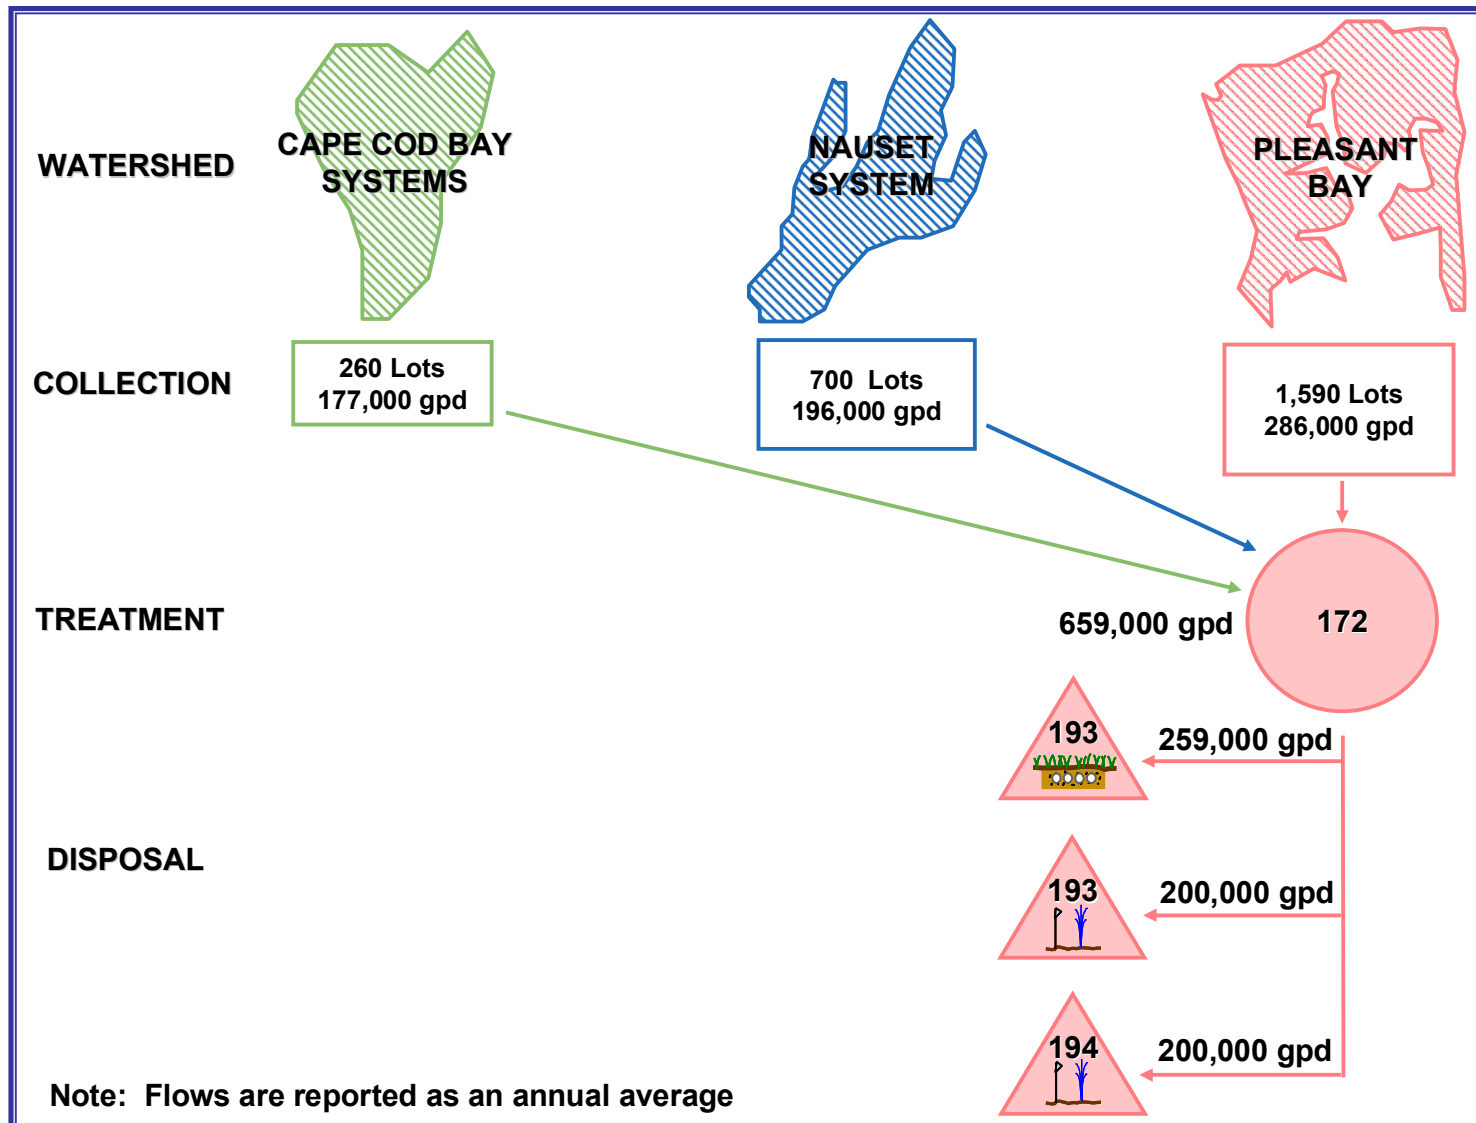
WATERSHED

CAPE COD BAY SYSTEMS

NAUSET SYSTEM

PLEASANT BAY

COLLECTION

260 Lots
177,000 gpd

700 Lots
196,000 gpd

1,590 Lots
286,000 gpd

TREATMENT

659,000 gpd

172

193

259,000 gpd

DISPOSAL

193

200,000 gpd

194

200,000 gpd

Note: Flows are reported as an annual average